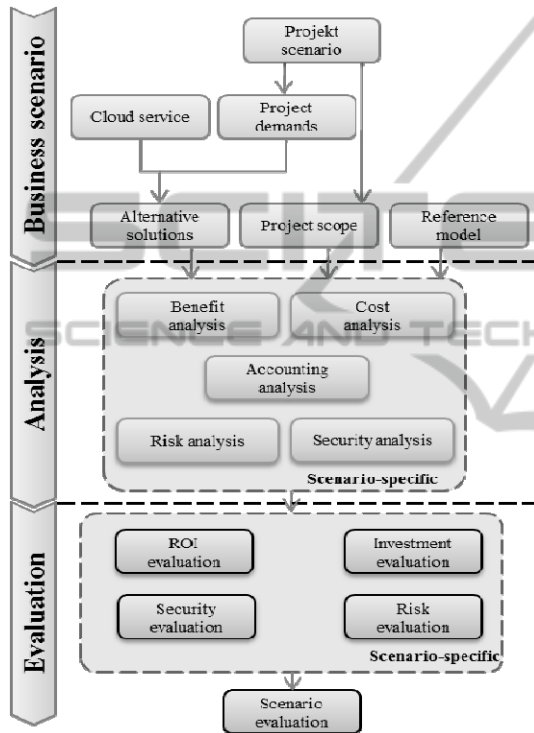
Business scenario

Projekt scenario

Cloud service

Project demands

Alternative solutions

Project scope

Reference model

Analysis

Benefit analysis

Cost analysis

Accounting analysis

Risk analysis

Security analysis

Scenario-specific

Evaluation

ROI evaluation

Investment evaluation

Security evaluation

Risk evaluation

Scenario-specific

Scenario evaluation

SCIENCE AND TECH